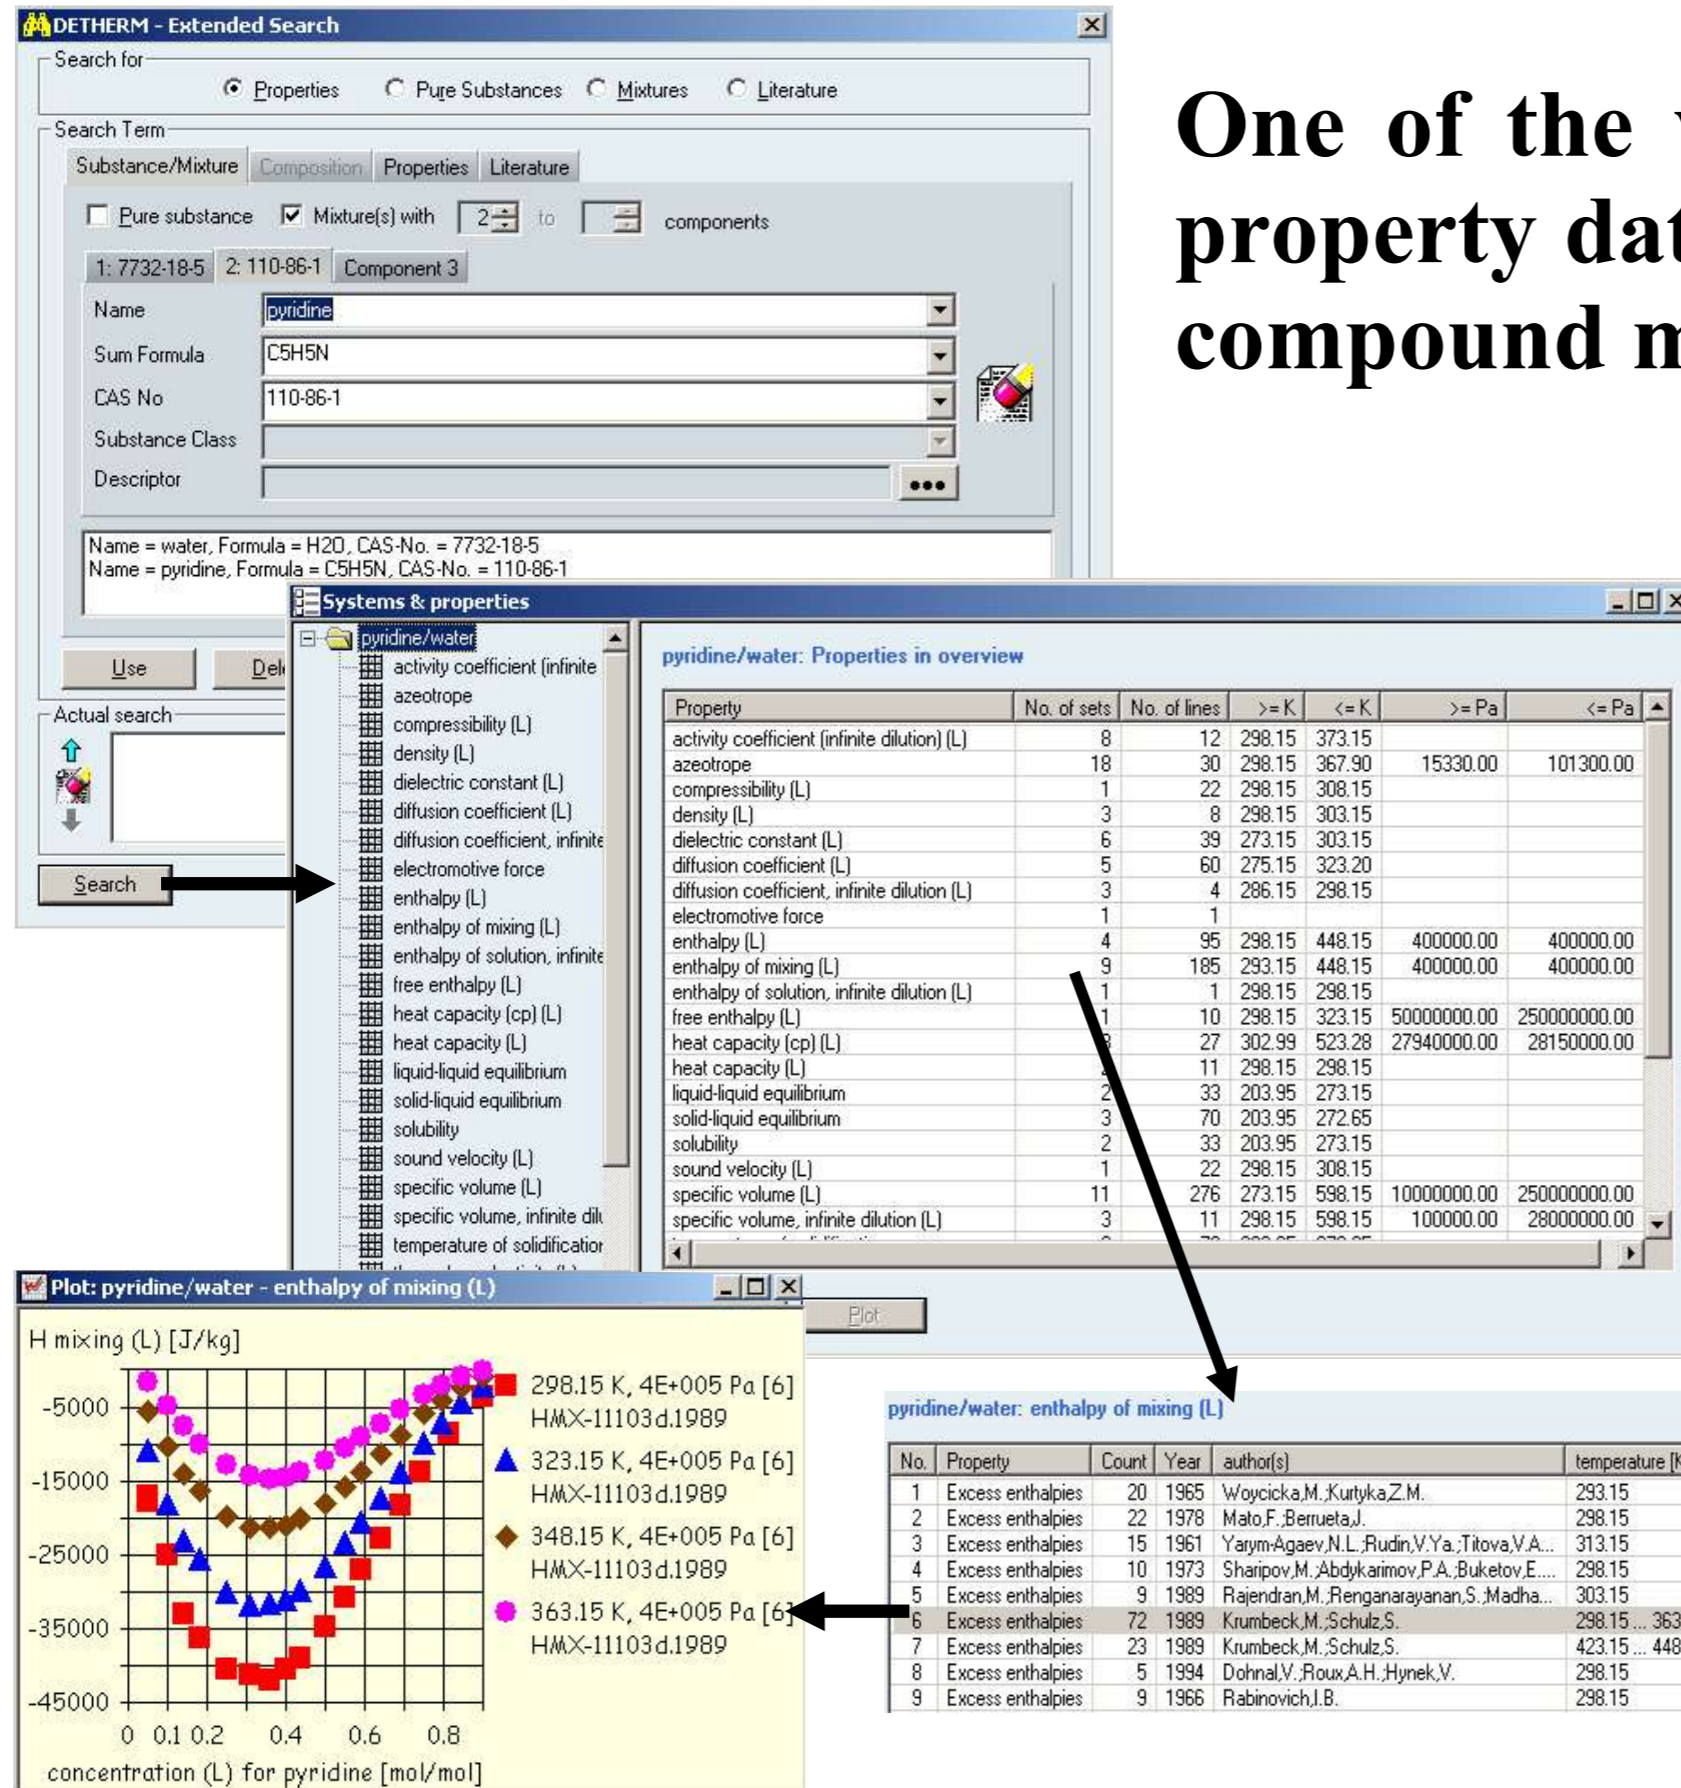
DETHERM - Extended Search

Search for
Properties  Pure Substances  Mixtures  Literature

Search Term
Substance/Mixture  Composition  Properties  Literature

Pure substance  Mixture(s) with 2 to  components

1: 7732-18-5  2: 110-86-1  Component 3

Name pyridine
Sum Formula C5H5N
CAS No 110-86-1
Substance Class
Descriptor •••

Name = water, Formula = H2O, CAS-No. = 7732-18-5
Name = pyridine, Formula = C5H5N, CAS-No. = 110-86-1

Use  Del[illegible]

Actual search

Search

One of the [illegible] property dat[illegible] compound m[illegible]

Systems & properties

pyridine/water
activity coefficient (infinite
azeotrope
compressibility (L)
density (L)
dielectric constant (L)
diffusion coefficient (L)
diffusion coefficient, infinite
electromotive force
enthalpy (L)
enthalpy of mixing (L)
enthalpy of solution, infinite
free enthalpy (L)
heat capacity (cp) (L)
heat capacity (L)
liquid-liquid equilibrium
solid-liquid equilibrium
solubility
sound velocity (L)
specific volume (L)
specific volume, infinite dil
temperature of solidificatior

pyridine/water: Properties in overview

| Property | No. of sets | No. of lines | >=K | <=K | >=Pa | <=Pa |
|---|---|---|---|---|---|---|
| activity coefficient (infinite dilution) (L) | 8 | 12 | 298.15 | 373.15 | | |
| azeotrope | 18 | 30 | 298.15 | 367.90 | 15330.00 | 101300.00 |
| compressibility (L) | 1 | 22 | 298.15 | 308.15 | | |
| density (L) | 3 | 8 | 298.15 | 303.15 | | |
| dielectric constant (L) | 6 | 39 | 273.15 | 303.15 | | |
| diffusion coefficient (L) | 5 | 60 | 275.15 | 323.20 | | |
| diffusion coefficient, infinite dilution (L) | 3 | 4 | 286.15 | 298.15 | | |
| electromotive force | 1 | 1 | | | | |
| enthalpy (L) | 4 | 95 | 298.15 | 448.15 | 400000.00 | 400000.00 |
| enthalpy of mixing (L) | 9 | 185 | 293.15 | 448.15 | 400000.00 | 400000.00 |
| enthalpy of solution, infinite dilution (L) | 1 | 1 | 298.15 | 298.15 | | |
| free enthalpy (L) | 1 | 10 | 298.15 | 323.15 | 50000000.00 | 250000000.00 |
| heat capacity (cp) (L) | 3 | 27 | 302.99 | 523.28 | 27940000.00 | 28150000.00 |
| heat capacity (L) | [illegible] | 11 | 298.15 | 298.15 | | |
| liquid-liquid equilibrium | 2 | 33 | 203.95 | 273.15 | | |
| solid-liquid equilibrium | 3 | 70 | 203.95 | 272.65 | | |
| solubility | 2 | 33 | 203.95 | 273.15 | | |
| sound velocity (L) | 1 | 22 | 298.15 | 308.15 | | |
| specific volume (L) | 11 | 276 | 273.15 | 598.15 | 10000000.00 | 250000000.00 |
| specific volume, infinite dilution (L) | 3 | 11 | 298.15 | 598.15 | 100000.00 | 28000000.00 |

Plot

Plot: pyridine/water - enthalpy of mixing (L)

H mixing (L) [J/kg]
-5000
-15000
-25000
-35000
-45000
0 0.1 0.2 0.4 0.6 0.8
concentration (L) for pyridine [mol/mol]

298.15 K, 4E+005 Pa [6] HMX-11103d.1989
323.15 K, 4E+005 Pa [6] HMX-11103d.1989
348.15 K, 4E+005 Pa [6] HMX-11103d.1989
363.15 K, 4E+005 Pa [6] HMX-11103d.1989

pyridine/water: enthalpy of mixing (L)

| No. | Property | Count | Year | author(s) | temperature [K |
|---|---|---|---|---|---|
| 1 | Excess enthalpies | 20 | 1965 | Woycicka,M.;Kurtyka,Z.M. | 293.15 |
| 2 | Excess enthalpies | 22 | 1978 | Mato,F.;Berrueta,J. | 298.15 |
| 3 | Excess enthalpies | 15 | 1961 | Yarym-Agaev,N.L.;Rudin,V.Ya.;Titova,V.A... | 313.15 |
| 4 | Excess enthalpies | 10 | 1973 | Sharipov,M.;Abdykarimov,P.A.;Buketov,E.... | 298.15 |
| 5 | Excess enthalpies | 9 | 1989 | Rajendran,M.;Renganarayanan,S.;Madha... | 303.15 |
| 6 | Excess enthalpies | 72 | 1989 | Krumbeck,M.;Schulz,S. | 298.15 ... 363 |
| 7 | Excess enthalpies | 23 | 1989 | Krumbeck,M.;Schulz,S. | 423.15 ... 448 |
| 8 | Excess enthalpies | 5 | 1994 | Dohnal,V.;Roux,A.H.;Hynek,V. | 298.15 |
| 9 | Excess enthalpies | 9 | 1966 | Rabinovich,I.B. | 298.15 |